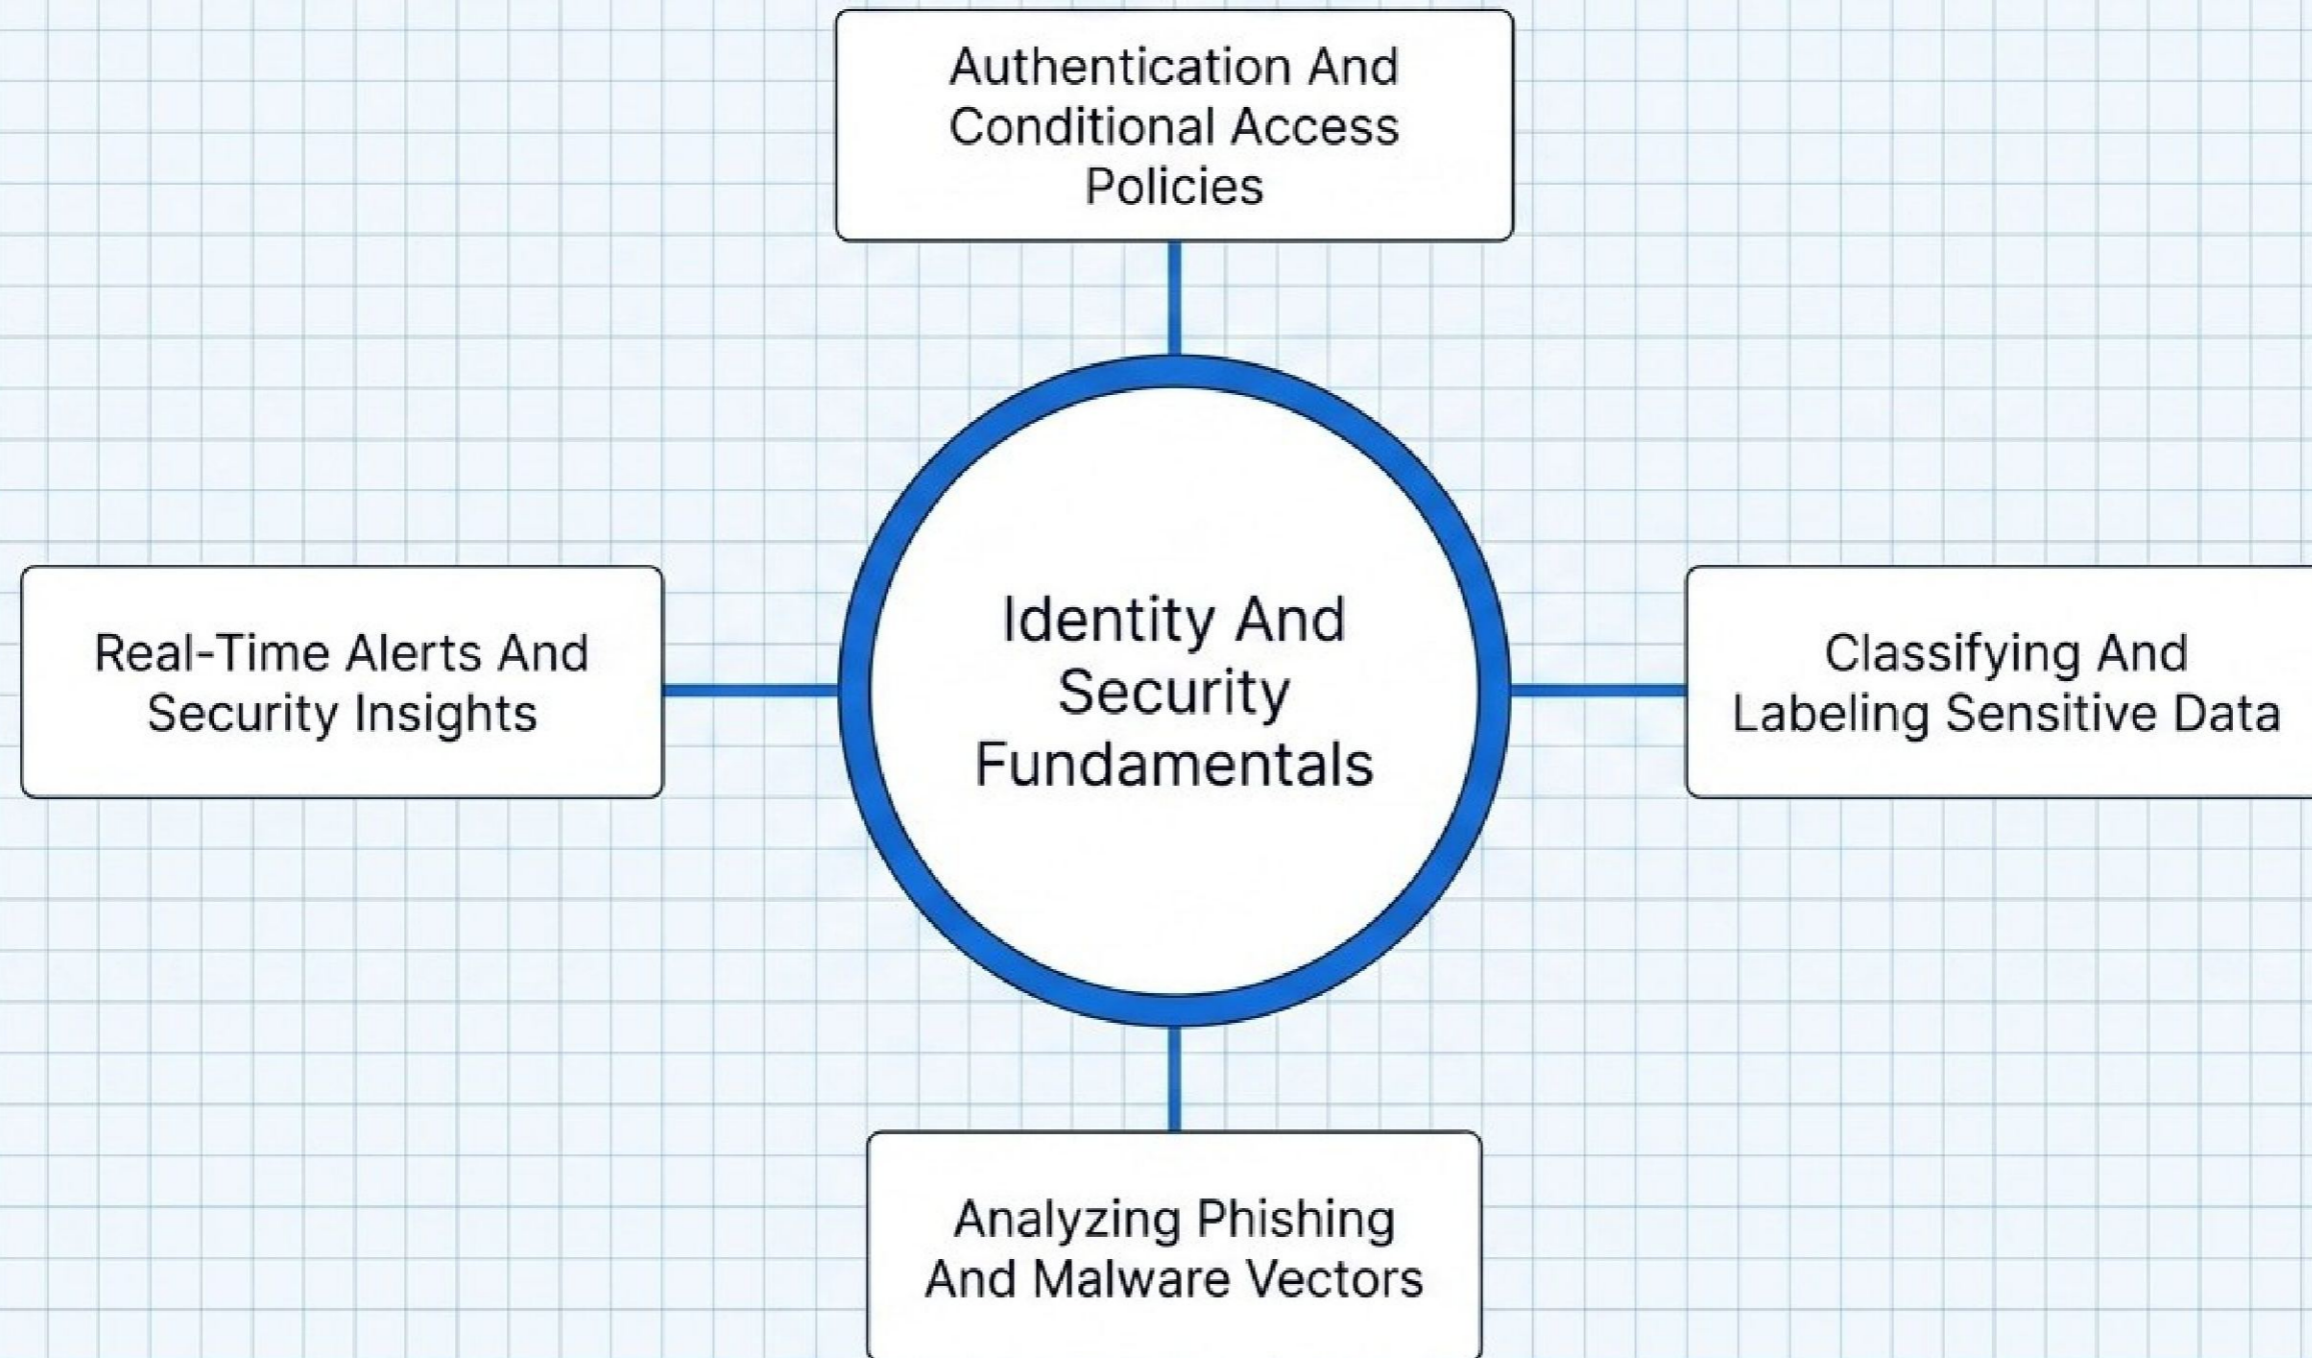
Authentication And Conditional Access Policies

Real-Time Alerts And Security Insights

Identity And Security Fundamentals

Classifying And Labeling Sensitive Data

Analyzing Phishing And Malware Vectors